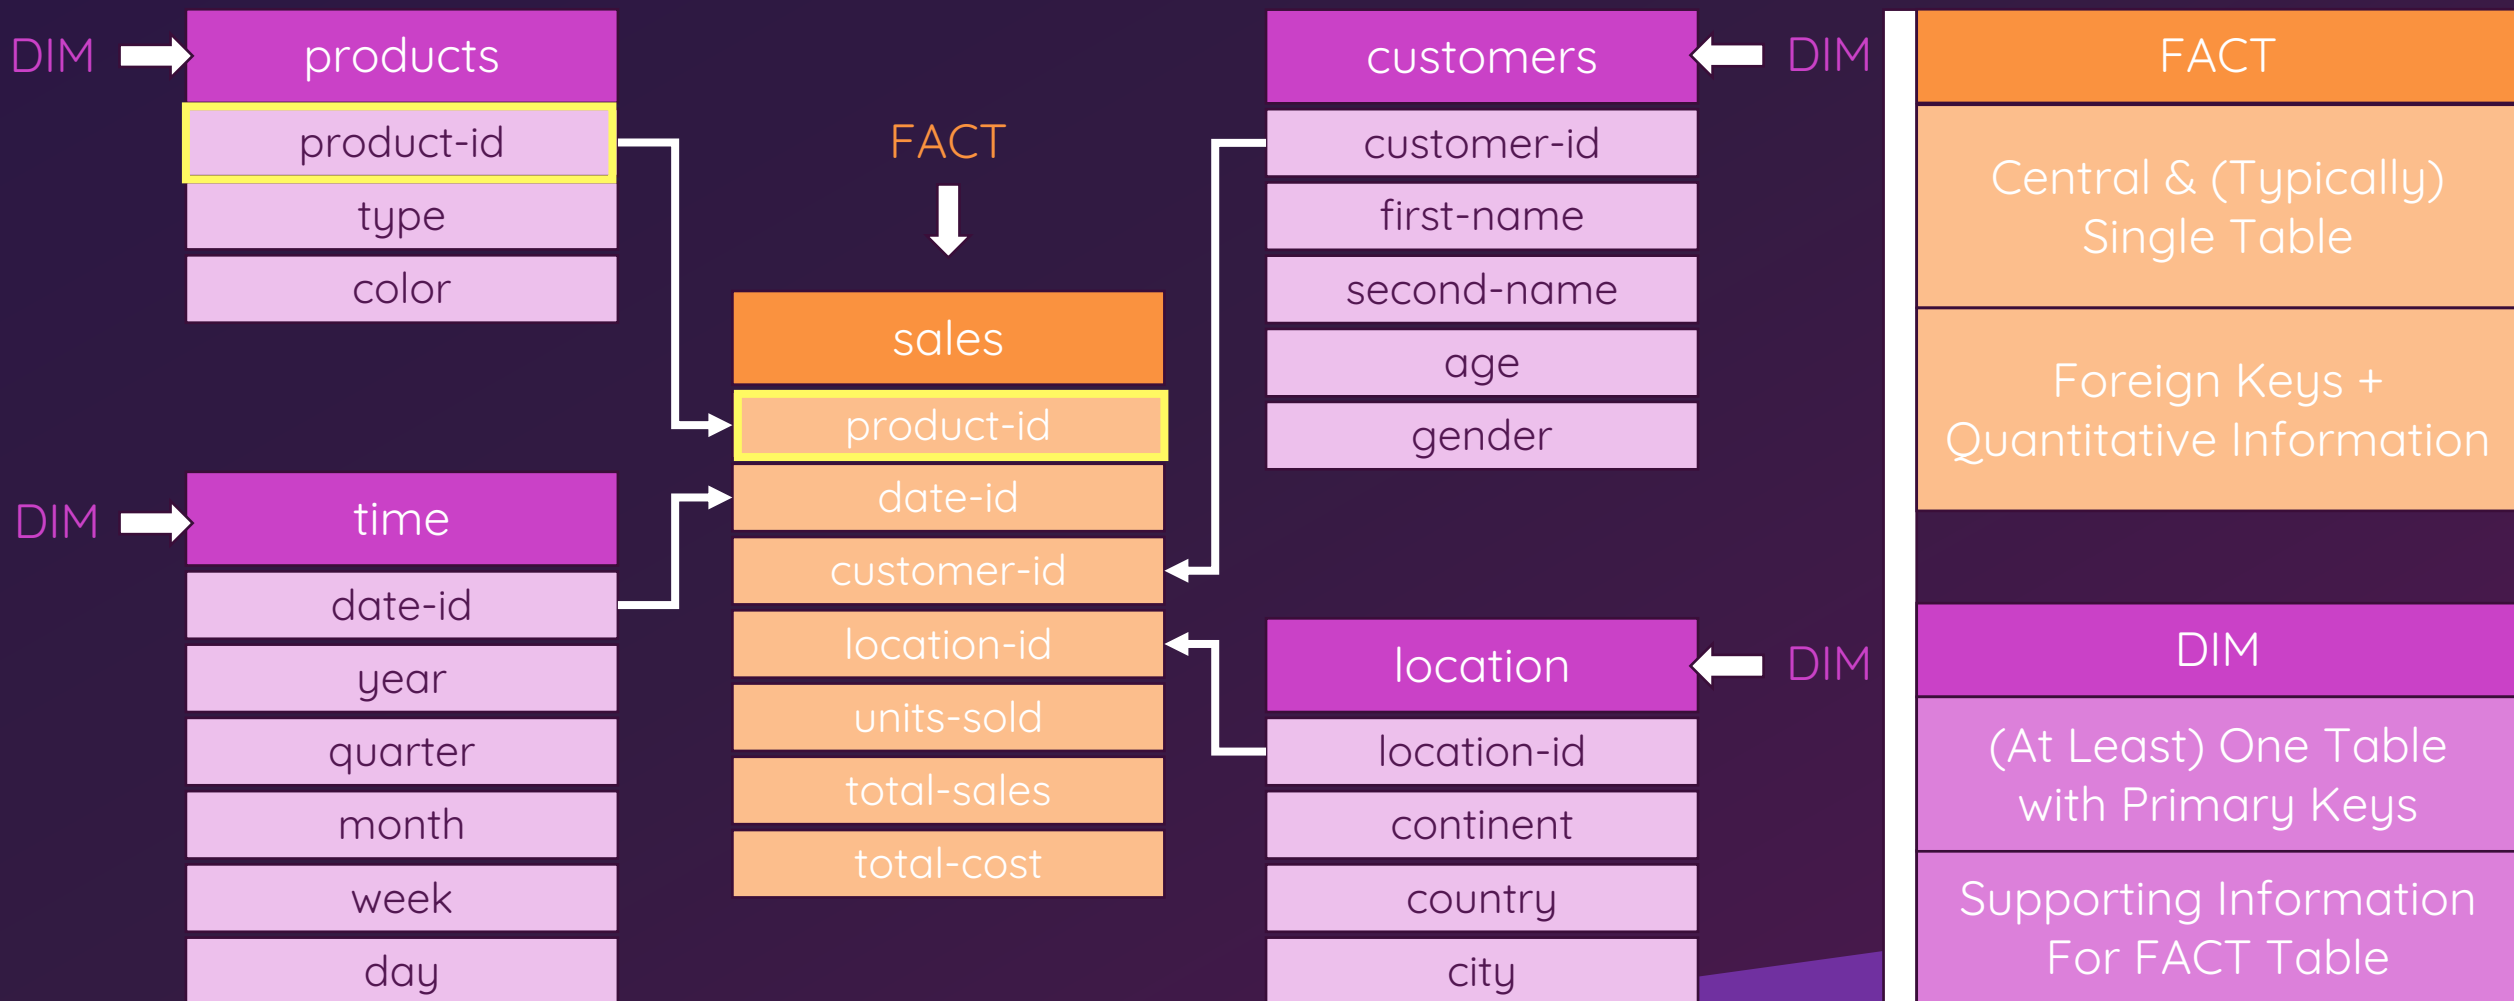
DIM

| products |
|---|
| product-id |
| type |
| color |

FACT

| sales |
|---|
| product-id |
| date-id |
| customer-id |
| location-id |
| units-sold |
| total-sales |
| total-cost |

| customers |
|---|
| customer-id |
| first-name |
| second-name |
| age |
| gender |

DIM

DIM

| time |
|---|
| date-id |
| year |
| quarter |
| month |
| week |
| day |

| location |
|---|
| location-id |
| continent |
| country |
| city |

DIM

FACT

Central & (Typically) Single Table

Foreign Keys + Quantitative Information

DIM

(At Least) One Table with Primary Keys

Supporting Information For FACT Table